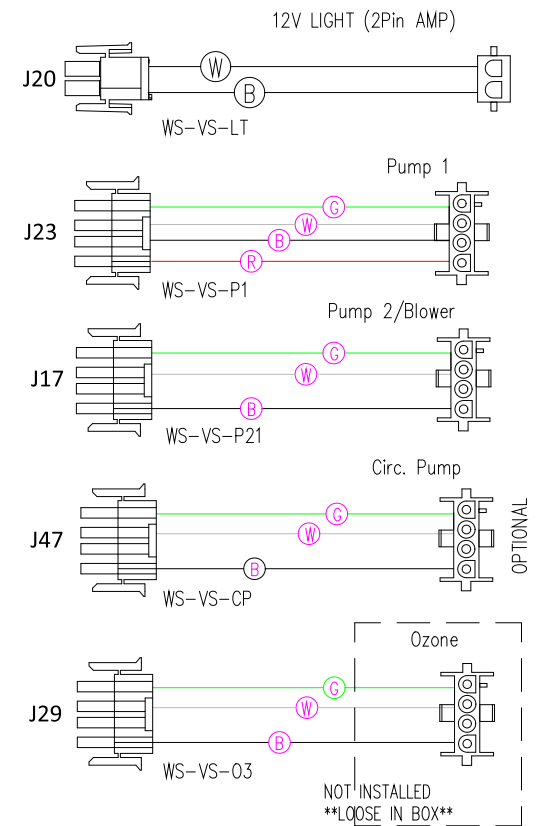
12V LIGHT (2Pin AMP)

J20

W

B

WS-VS-LT

Pump 1

J23

G

W

B

R

WS-VS-P1

Pump 2/Blower

J17

G

W

B

WS-VS-P21

Circ. Pump

J47

G

W

B

WS-VS-CP

OPTIONAL

Ozone

J29

G

W

B

WS-VS-O3

NOT INSTALLED
**LOOSE IN BOX**